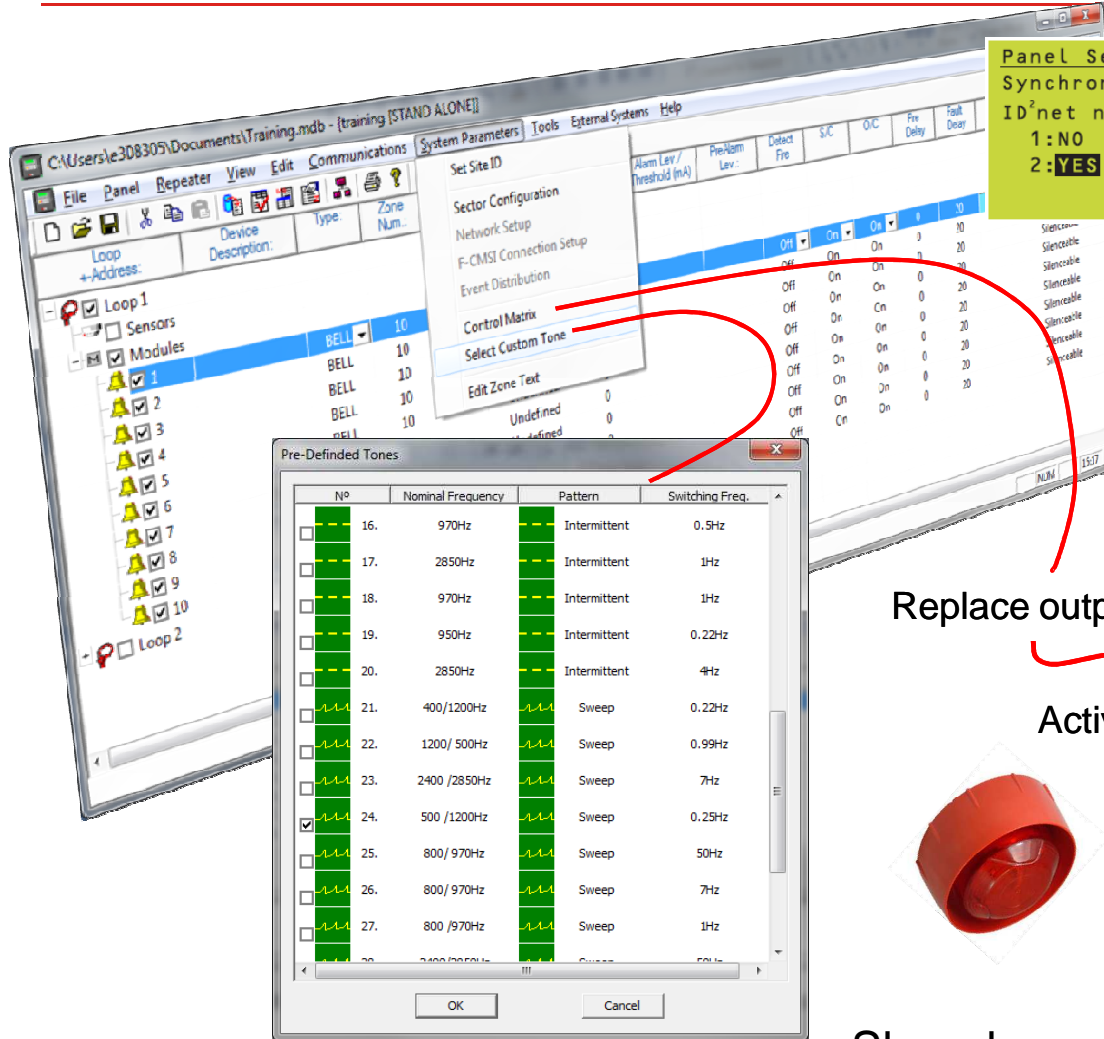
C:\Users\e308305\Documents\Training.mdb - [training [STAND ALONE]]

File Panel Repeater View Edit Communications System Parameters Tools External Systems Help

Set Site ID
Sector Configuration
Network Setup
F-CMSI Connection Setup
Event Distribution
Control Matrix
Select Custom Tone
Edit Zone Text

Loop +Address: | Device Description: | Type: | Zone Num.. | Alarm Lev / Threshold (mA) | PreAlarm Lev.: | Detect Fire | S/C | O/C | Fire Delay | Fault Delay

Loop 1
Sensors
Modules
1 BELL 10
2 BELL 10
3 BELL 10
4 BELL 10
5 BELL
6
7
8
9
10
Loop 2

Undefined 0
Undefined 0

Off On On 0 20 Silenceable

Panel Se
Synchron
ID$^2$net n
1:NO
2:YES

NUM 15:7

Pre-Definded Tones

| Nº | Nominal Frequency | Pattern | Switching Freq. |
|---|---|---|---|
| 16. | 970Hz | Intermittent | 0.5Hz |
| 17. | 2850Hz | Intermittent | 1Hz |
| 18. | 970Hz | Intermittent | 1Hz |
| 19. | 950Hz | Intermittent | 0.22Hz |
| 20. | 2850Hz | Intermittent | 4Hz |
| 21. | 400/1200Hz | Sweep | 0.22Hz |
| 22. | 1200/ 500Hz | Sweep | 0.99Hz |
| 23. | 2400 /2850Hz | Sweep | 7Hz |
| 24. | 500 /1200Hz | Sweep | 0.25Hz |
| 25. | 800/ 970Hz | Sweep | 50Hz |
| 26. | 800/ 970Hz | Sweep | 7Hz |
| 27. | 800 /970Hz | Sweep | 1Hz |

OK Cancel

Replace outp
Activ